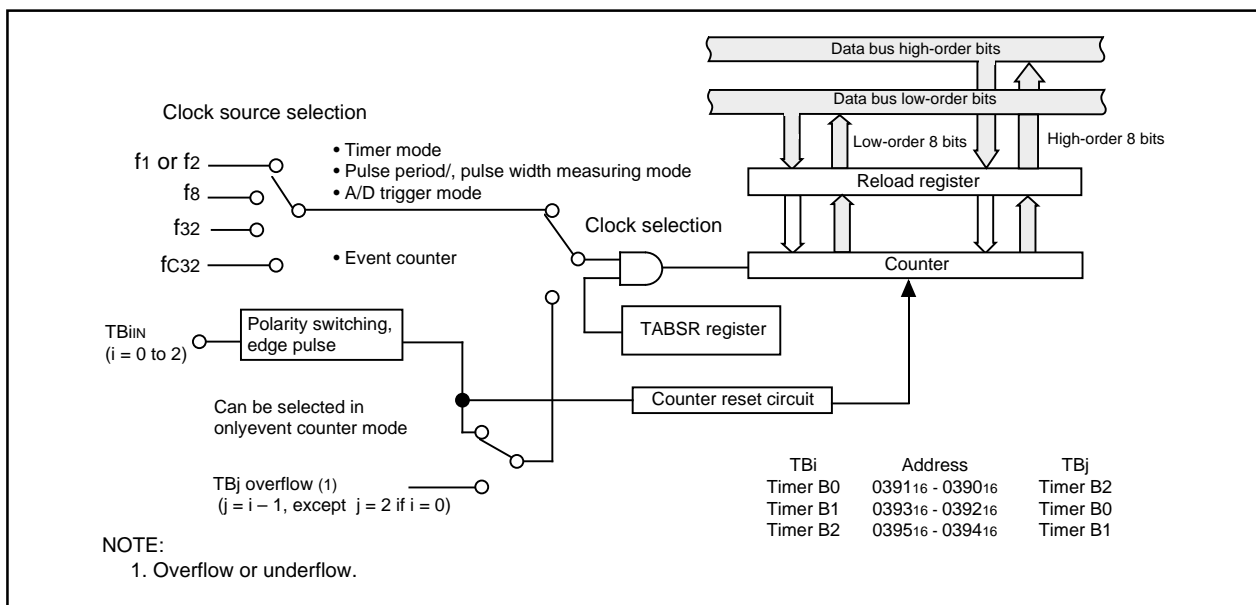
Data bus high-order bits

Data bus low-order bits

Clock source selection

Low-order 8 bits

High-order 8 bits

$f_1$ or $f_2$

• Timer mode
• Pulse period/, pulse width measuring mode
• A/D trigger mode

$f_8$

Reload register

$f_{32}$

Clock selection

$f_{C32}$

• Event counter

Counter

$TBi_{IN}$ (i = 0 to 2)

Polarity switching, edge pulse

TABSR register

Can be selected in onlyevent counter mode

Counter reset circuit

TBj overflow (1) (j = i – 1, except j = 2 if i = 0)

| TBi | Address | TBj |
|---|---|---|
| Timer B0 | $0391_{16}$ - $0390_{16}$ | Timer B2 |
| Timer B1 | $0393_{16}$ - $0392_{16}$ | Timer B0 |
| Timer B2 | $0395_{16}$ - $0394_{16}$ | Timer B1 |

NOTE:
1. Overflow or underflow.